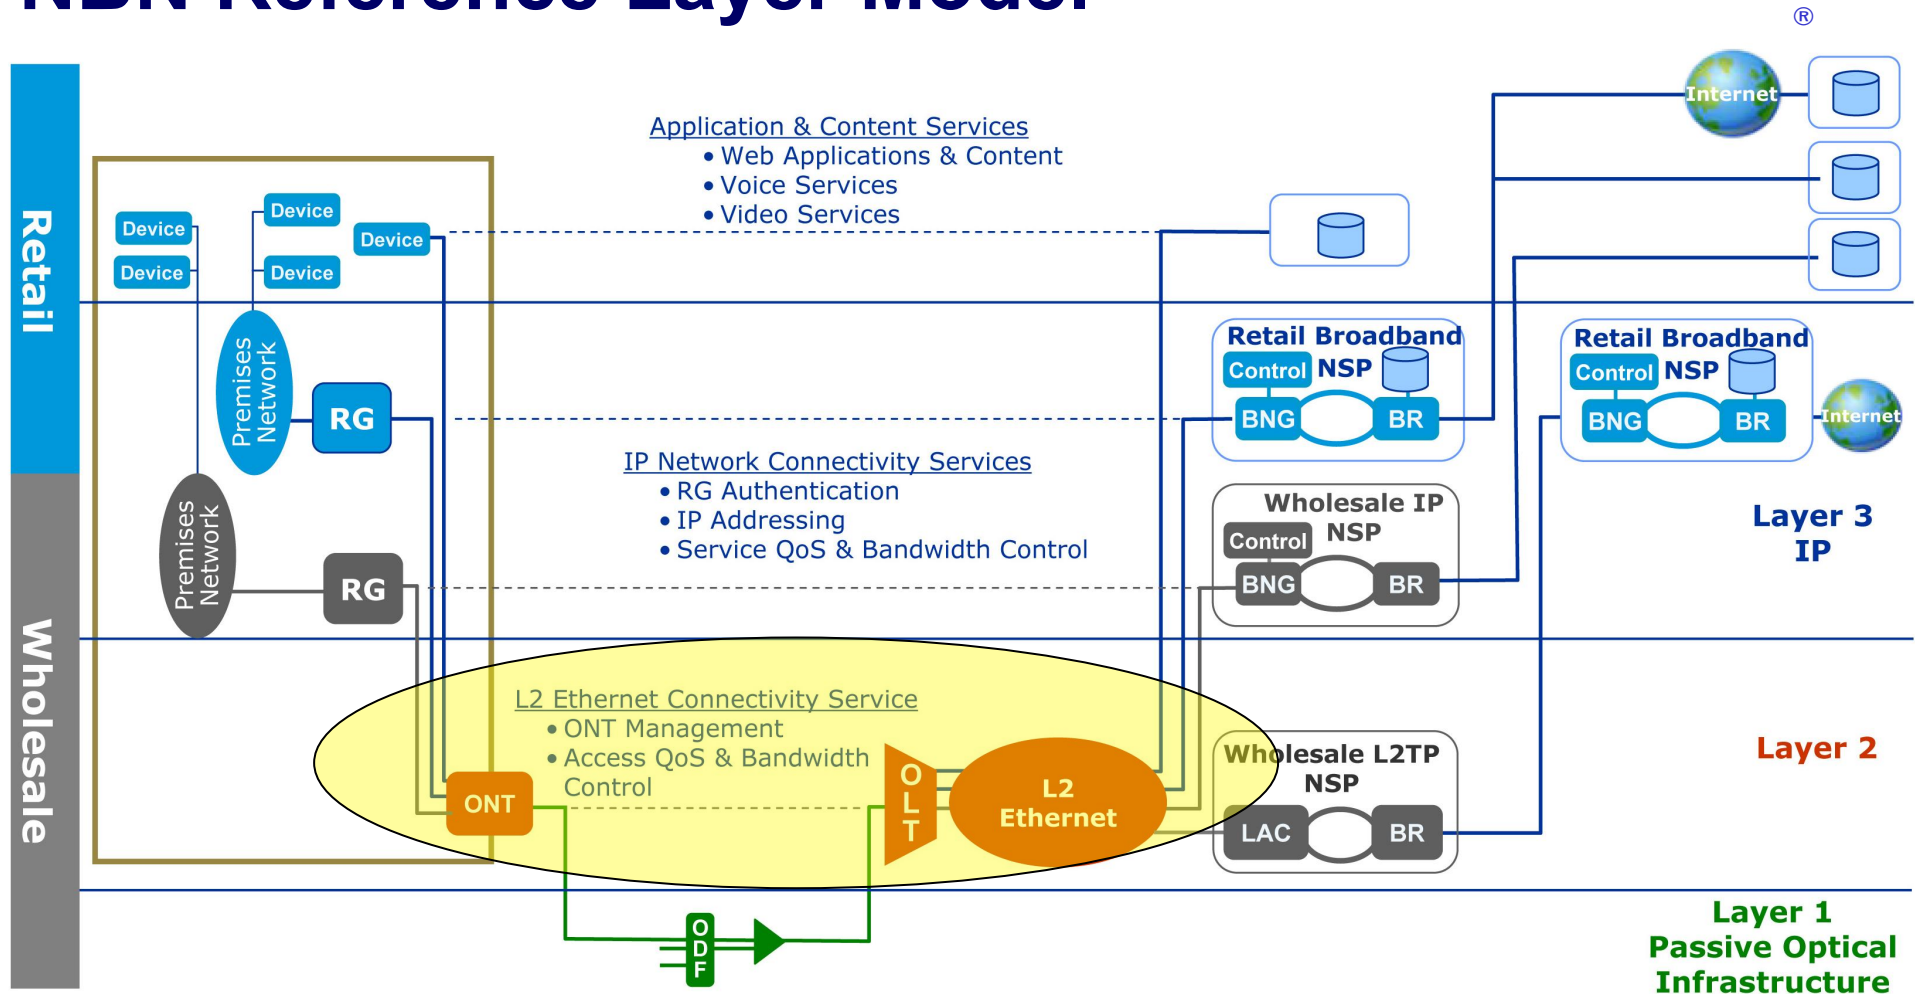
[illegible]

®

Retail

Wholesale

Application & Content Services
• Web Applications & Content
• Voice Services
• Video Services

Device

Device

Device

Device

Device

Premises Network

RG

Premises Network

RG

IP Network Connectivity Services
• RG Authentication
• IP Addressing
• Service QoS & Bandwidth Control

L2 Ethernet Connectivity Service
• ONT Management
• Access QoS & Bandwidth Control

ONT

OLT

L2 Ethernet

ODF

Internet

Retail Broadband
Control NSP
BNG BR

Retail Broadband
Control NSP
BNG BR

Internet

Wholesale IP
Control NSP
BNG BR

Wholesale L2TP NSP
LAC BR

Layer 3
IP

Layer 2

Layer 1
Passive Optical
Infrastructure